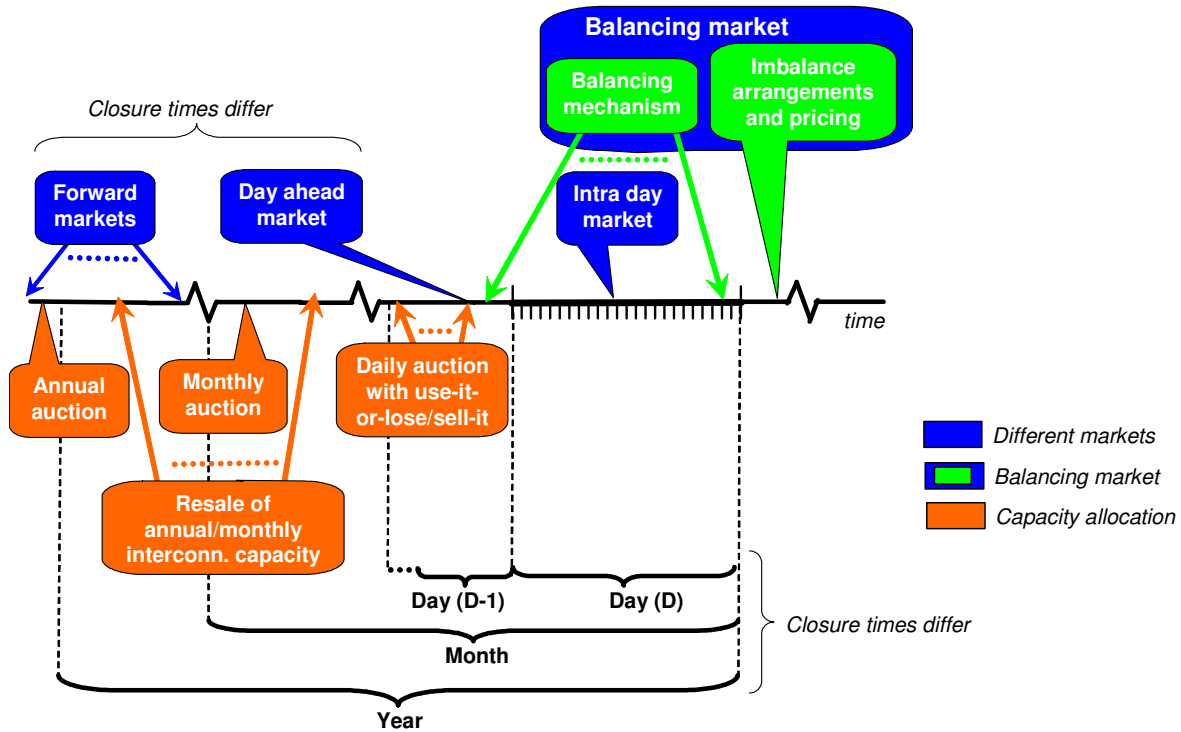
Balancing market

Balancing mechanism

Imbalance arrangements and pricing

Closure times differ

Forward markets

Day ahead market

Intra day market

time

Annual auction

Monthly auction

Daily auction with use-it-or-lose/sell-it

Resale of annual/monthly interconn. capacity

Different markets

Balancing market

Capacity allocation

Day (D-1)

Day (D)

Closure times differ

Month

Year